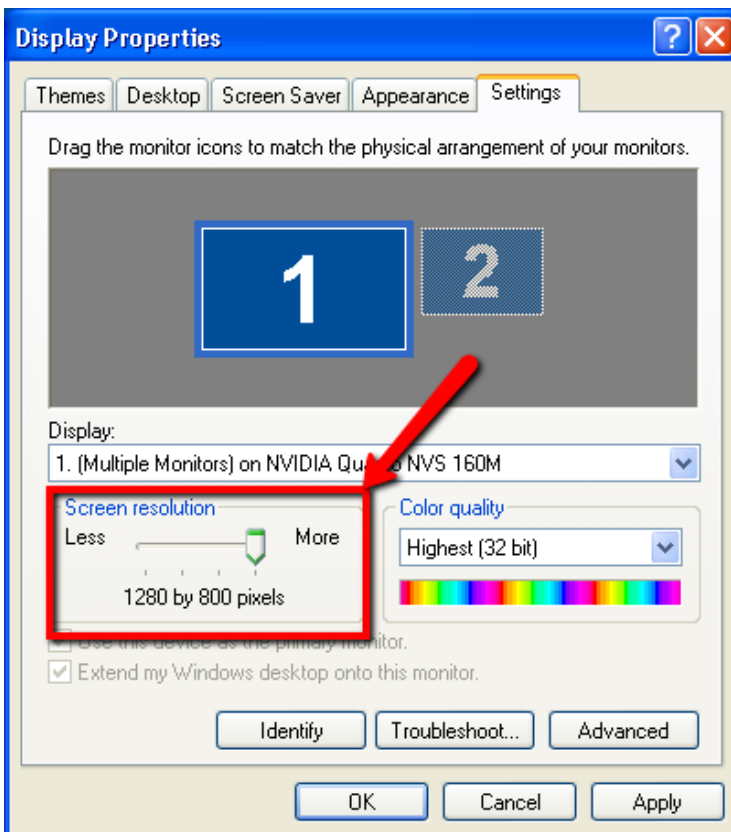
Display Properties

Themes | Desktop | Screen Saver | Appearance | Settings

Drag the monitor icons to match the physical arrangement of your monitors.

1
2

Display:
1. (Multiple Monitors) on NVIDIA Qu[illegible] NVS 160M

Screen resolution
Less
More
1280 by 800 pixels

Color quality
Highest (32 bit)

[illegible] this device as the primary monitor.
Extend my Windows desktop onto this monitor.

Identify
Troubleshoot...
Advanced

OK
Cancel
Apply